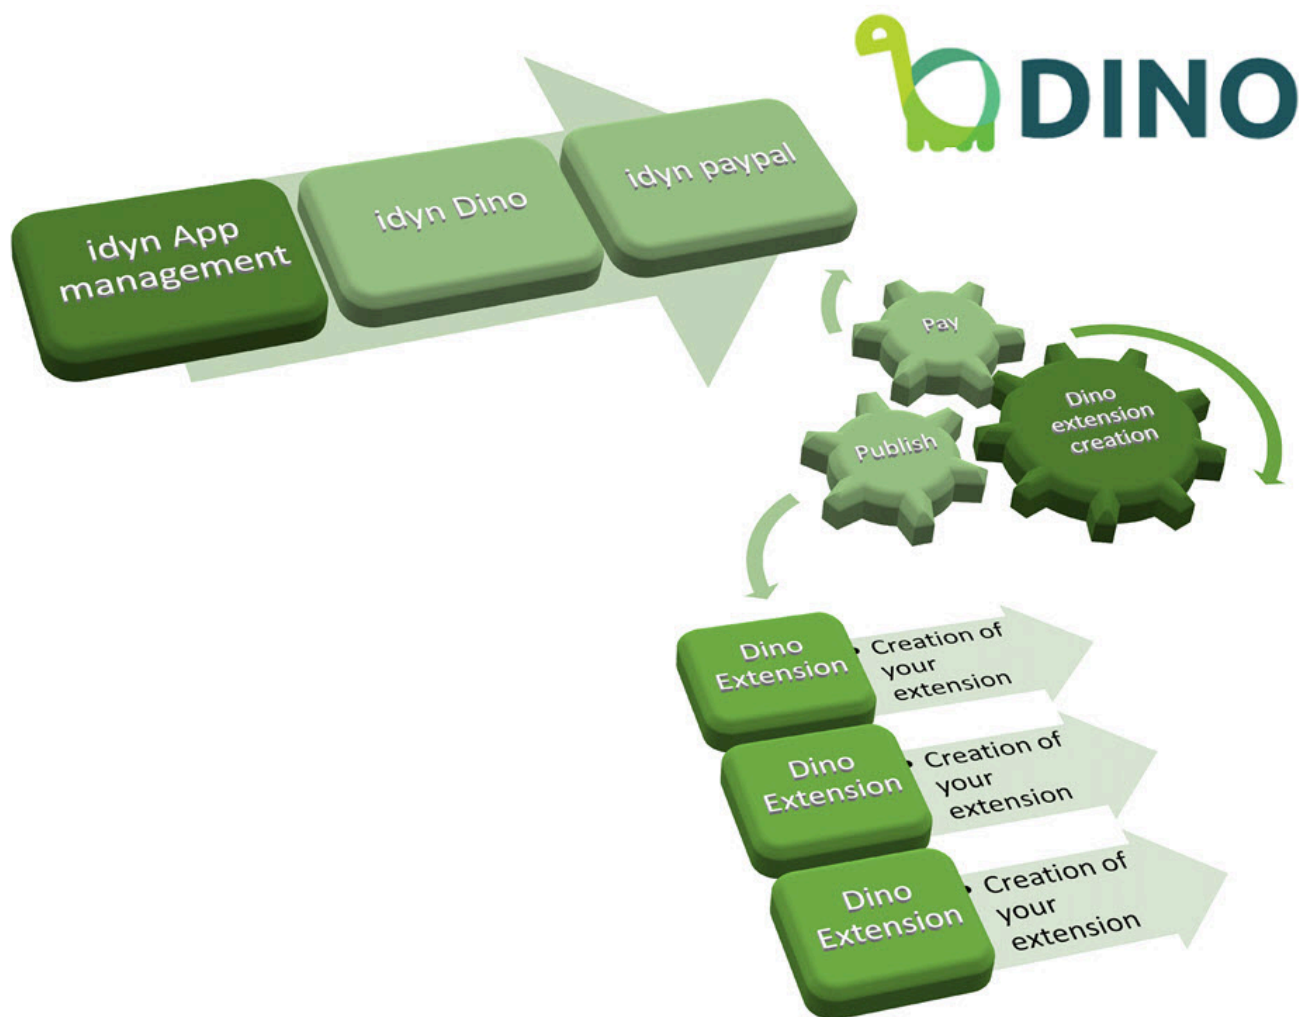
DINO

idyn App management

idyn Dino

idyn paypal

Pay

Publish

Dino extension creation

Dino Extension

• Creation of your extension

Dino Extension

• Creation of your extension

Dino Extension

• Creation of your extension